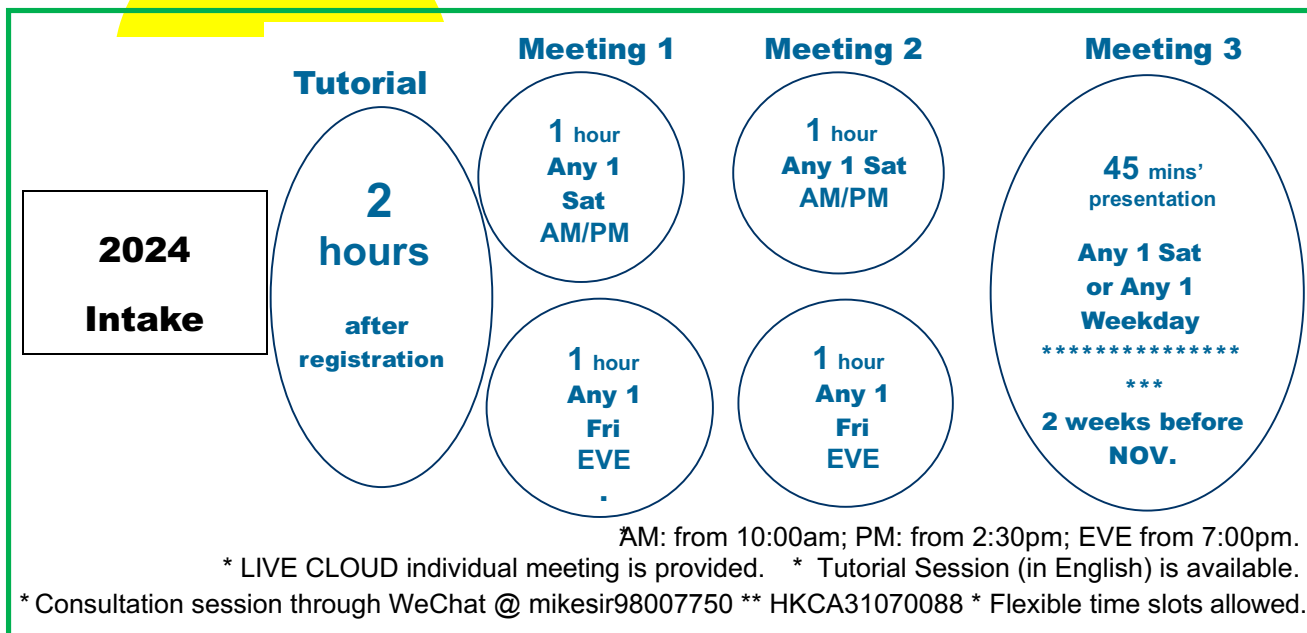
2024
Intake

Tutorial

2
hours

after registration

Meeting 1

1 hour
Any 1
Sat
AM/PM

1 hour
Any 1
Fri
EVE
.

Meeting 2

1 hour
Any 1 Sat
AM/PM

1 hour
Any 1
Fri
EVE

Meeting 3

45 mins' presentation

Any 1 Sat
or Any 1
Weekday
***************
***
2 weeks before
NOV.

*AM: from 10:00am; PM: from 2:30pm; EVE from 7:00pm.
* LIVE CLOUD individual meeting is provided. * Tutorial Session (in English) is available.
* Consultation session through WeChat @ mikesir98007750 ** HKCA31070088 * Flexible time slots allowed.